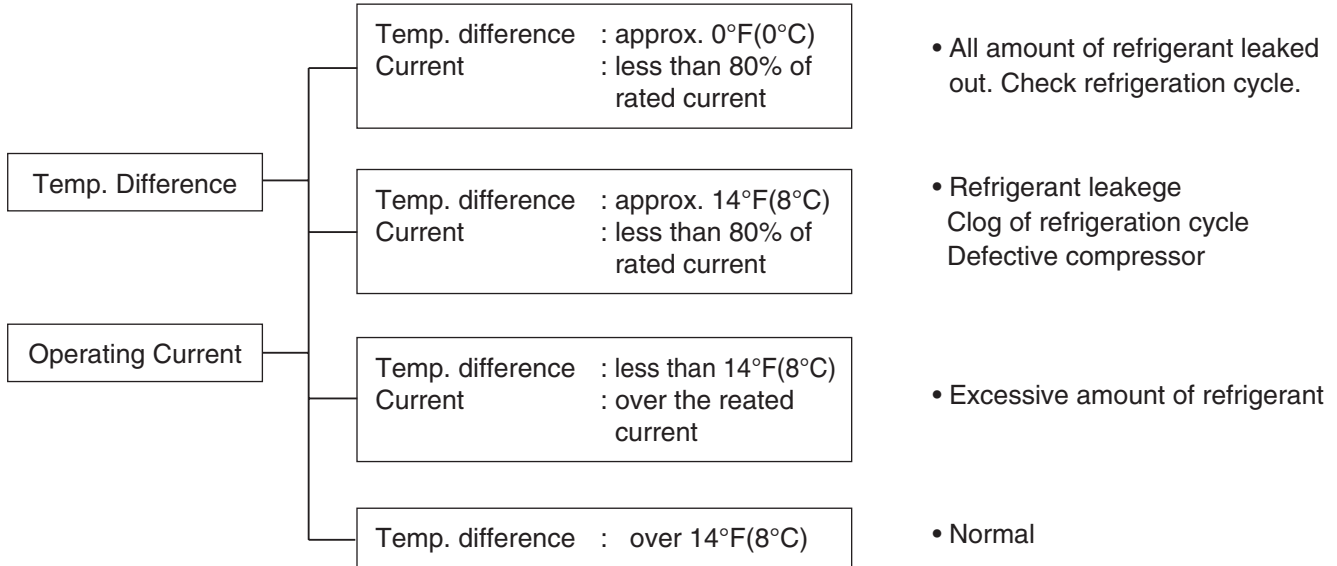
Temp. Difference

Operating Current

Temp. difference : approx. 0°F(0°C)
Current : less than 80% of rated current

• All amount of refrigerant leaked out. Check refrigeration cycle.

Temp. difference : approx. 14°F(8°C)
Current : less than 80% of rated current

• Refrigerant leakege
Clog of refrigeration cycle
Defective compressor

Temp. difference : less than 14°F(8°C)
Current : over the reated current

• Excessive amount of refrigerant

Temp. difference : over 14°F(8°C)

• Normal